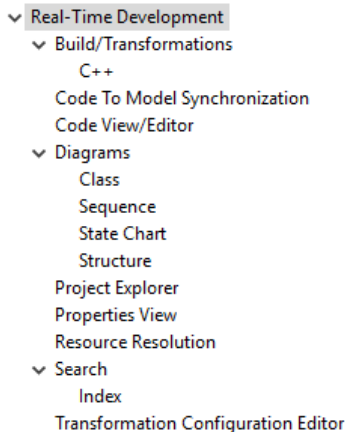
Real-Time Development
Build/Transformations
C++
Code To Model Synchronization
Code View/Editor
Diagrams
Class
Sequence
State Chart
Structure
Project Explorer
Properties View
Resource Resolution
Search
Index
Transformation Configuration Editor